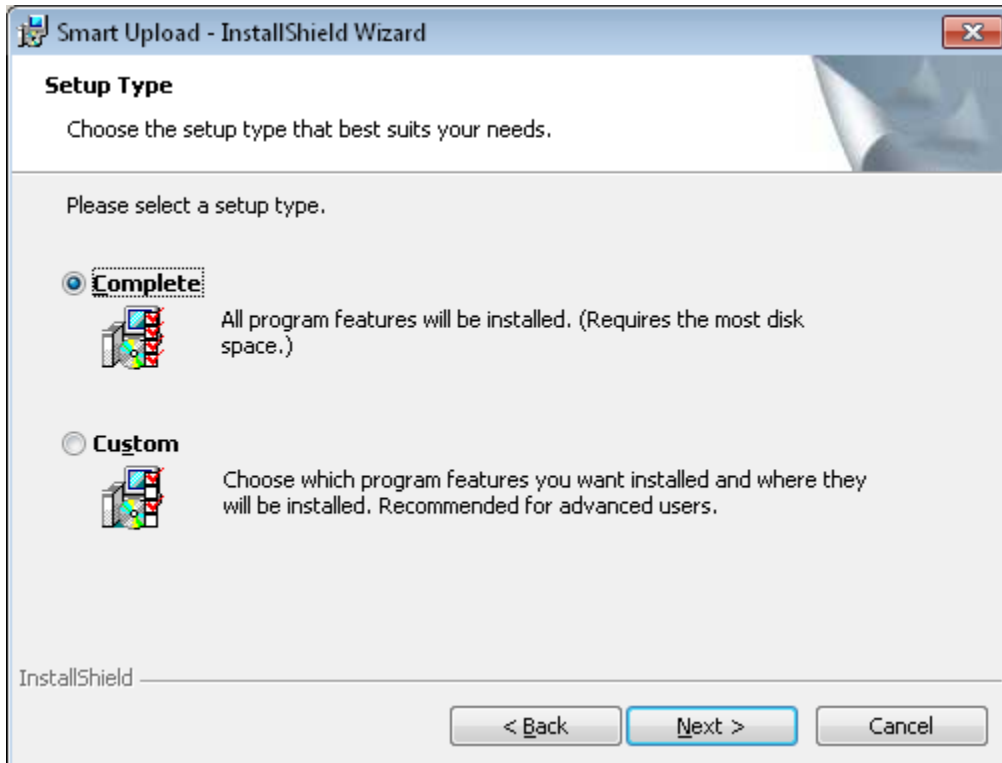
Smart Upload - InstallShield Wizard

Setup Type

Choose the setup type that best suits your needs.

Please select a setup type.

Complete

All program features will be installed. (Requires the most disk space.)

Custom

Choose which program features you want installed and where they will be installed. Recommended for advanced users.

InstallShield

< Back

Next >

Cancel